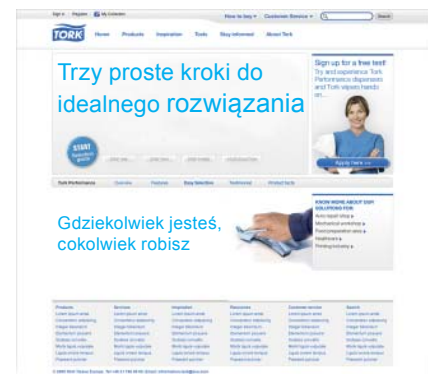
Sign in | Register | My Collection

How to buy | Customer Service | Search

TORK

Home | Products | Inspiration | Tools | Stay informed | About Tork

Trzy proste kroki do idealnego rozwiązania

Sign up for a free test!
Try and experience Tork Performance dispensers and Tork wipers hands on...

START

Apply here

Tork Performance | Overview | Features | Easy Selection | Testimonial | Product facts

Gdziekolwiek jesteś, cokolwiek robisz

KNOW MORE ABOUT OUR SOLUTIONS FOR
Auto repair shop
Mechanical workshop
Food preparation area
Healthcare
Printing industry

Products | Services | Inspiration | Resources | Customer service | Search

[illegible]